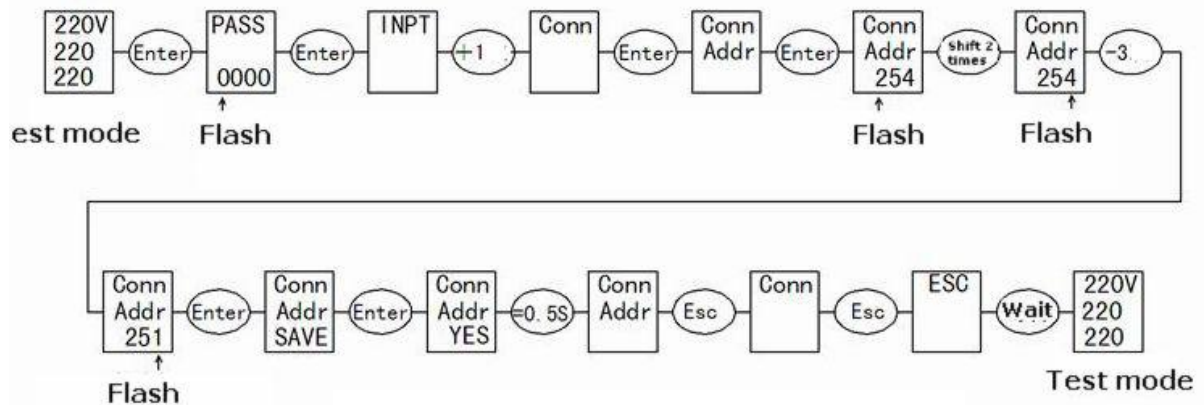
220V
220
220

Enter

PASS
0000

Enter

INPT

+1

Conn

Enter

Conn
Addr

Enter

Conn
Addr
254

Shift 2 times

Conn
Addr
254

-3

est mode

Flash

Flash

Flash

Conn
Addr
251

Enter

Conn
Addr
SAVE

Enter

Conn
Addr
YES

=0.5S

Conn
Addr

Esc

Conn

Esc

ESC

Wait

220V
220
220

Flash

Test mode